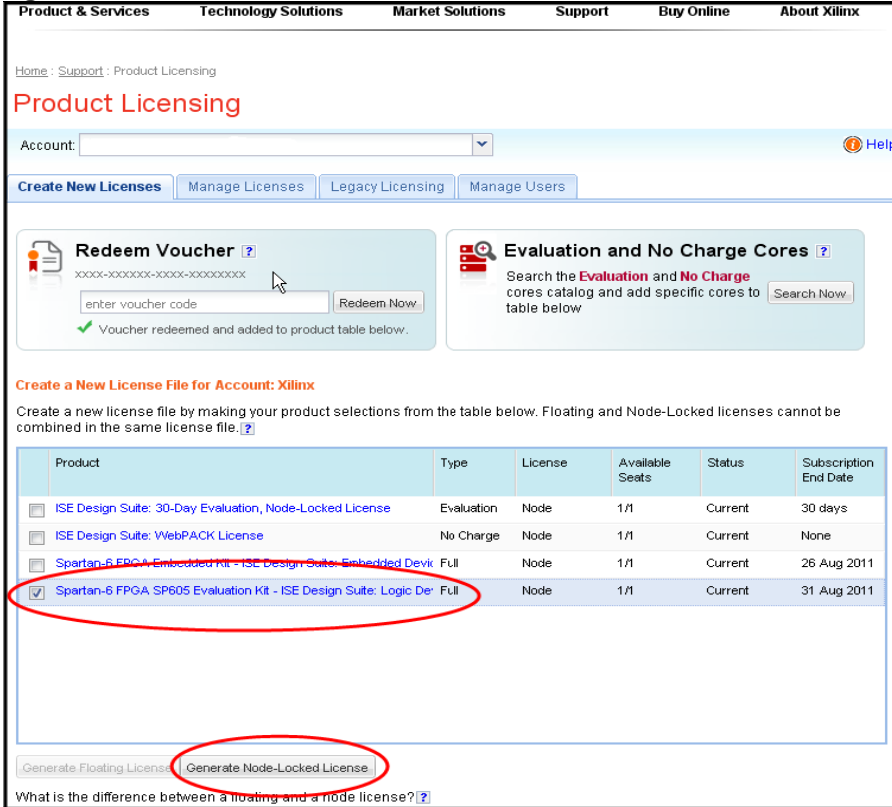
Product & Services Technology Solutions Market Solutions Support Buy Online About Xilinx

Home : Support : Product Licensing

Product Licensing

Account: Help

Create New Licenses | Manage Licenses | Legacy Licensing | Manage Users

Redeem Voucher ?
XXXX-XXXXXX-XXXX-XXXXXXXX
enter voucher code Redeem Now
Voucher redeemed and added to product table below.

Evaluation and No Charge Cores ?
Search the Evaluation and No Charge cores catalog and add specific cores to table below Search Now

Create a New License File for Account: Xilinx

Create a new license file by making your product selections from the table below. Floating and Node-Locked licenses cannot be combined in the same license file. ?

| | Product | Type | License | Available Seats | Status | Subscription End Date |
|---|---|---|---|---|---|---|
| | ISE Design Suite: 30-Day Evaluation, Node-Locked License | Evaluation | Node | 1/1 | Current | 30 days |
| | ISE Design Suite: WebPACK License | No Charge | Node | 1/1 | Current | None |
| | Spartan-6 FPGA Embedded Kit - ISE Design Suite: Embedded Devic | Full | Node | 1/1 | Current | 26 Aug 2011 |
| ✓ | Spartan-6 FPGA SP605 Evaluation Kit - ISE Design Suite: Logic De | Full | Node | 1/1 | Current | 31 Aug 2011 |

Generate Floating License Generate Node-Locked License

What is the difference between a floating and a node license? ?